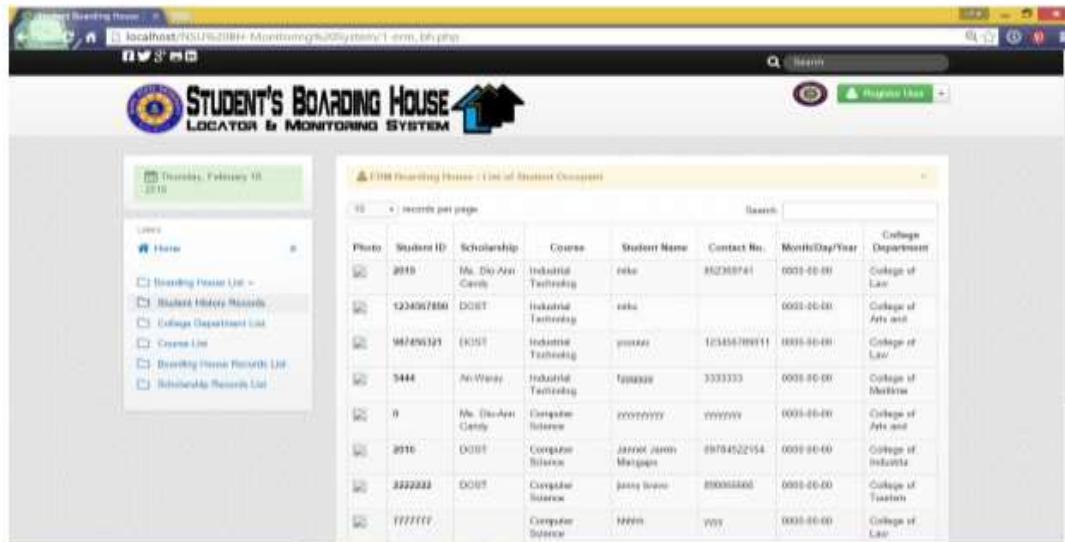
Student Boarding House

localhost/NSU%20BH-Monitoring%20System/1-erm_bh.php

Search

STUDENT'S BOARDING HOUSE
LOCATOR & MONITORING SYSTEM

Register User

Thursday, February 18, 2016

Links

Home

Boarding House List
Student History Records
College Department List
Course List
Boarding House Records List
Scholarship Records List

ERM Boarding House : List of Student Occupant

10 records per page

Search:

| Photo | Student ID | Scholarship | Course | Student Name | Contact No. | Month/Day/Year | College Department |
|---|---|---|---|---|---|---|---|
| | 2015 | Ms. Dio-Ann Candy | Industrial Technolog | neko | 852369741 | 0000-00-00 | College of Law |
| | 1234567890 | DOST | Industrial Technolog | neko | | 0000-00-00 | College of Arts and |
| | 987456321 | DOST | Industrial Technolog | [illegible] | 123456789011 | 0000-00-00 | College of Law |
| | 5444 | An-Waray | Industrial Technolog | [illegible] | 3333333 | 0000-00-00 | College of Medicine |
| | 0 | Ms. Dio-Ann Candy | Computer Science | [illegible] | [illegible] | 0000-00-00 | College of Arts and |
| | 2016 | DOST | Computer Science | Jannel Jamin Mangapis | 09784522154 | 0000-00-00 | College of Industria |
| | 2222222 | DOST | Computer Science | jonny bravo | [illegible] | 0000-00-00 | College of Tourism |
| | 7777777 | | Computer Science | hhhhh | yyyy | 0000-00-00 | College of Law |